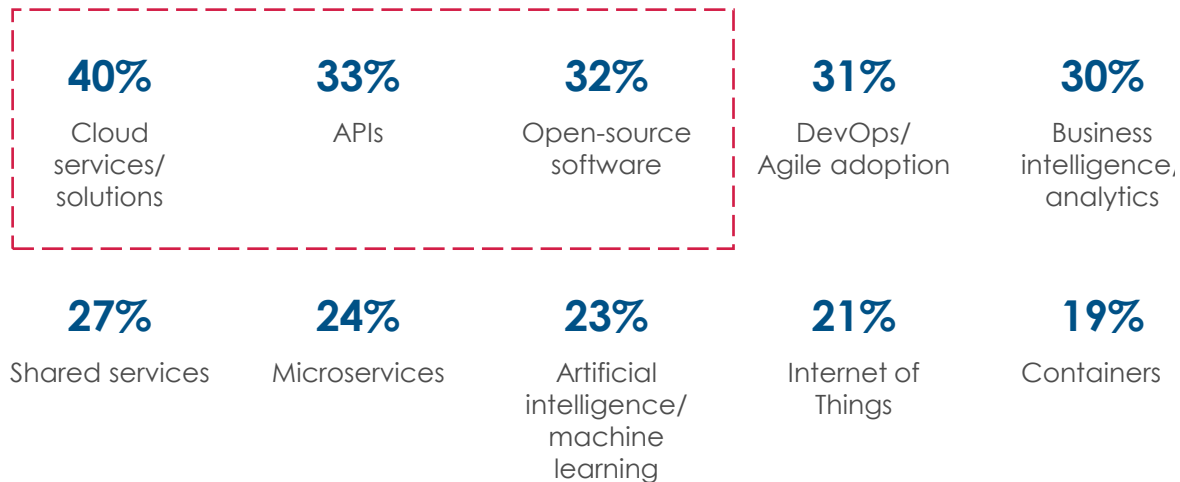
40%
Cloud services/ solutions

33%
APIs

32%
Open-source software

31%
DevOps/ Agile adoption

30%
Business intelligence, analytics

27%
Shared services

24%
Microservices

23%
Artificial intelligence/ machine learning

21%
Internet of Things

19%
Containers